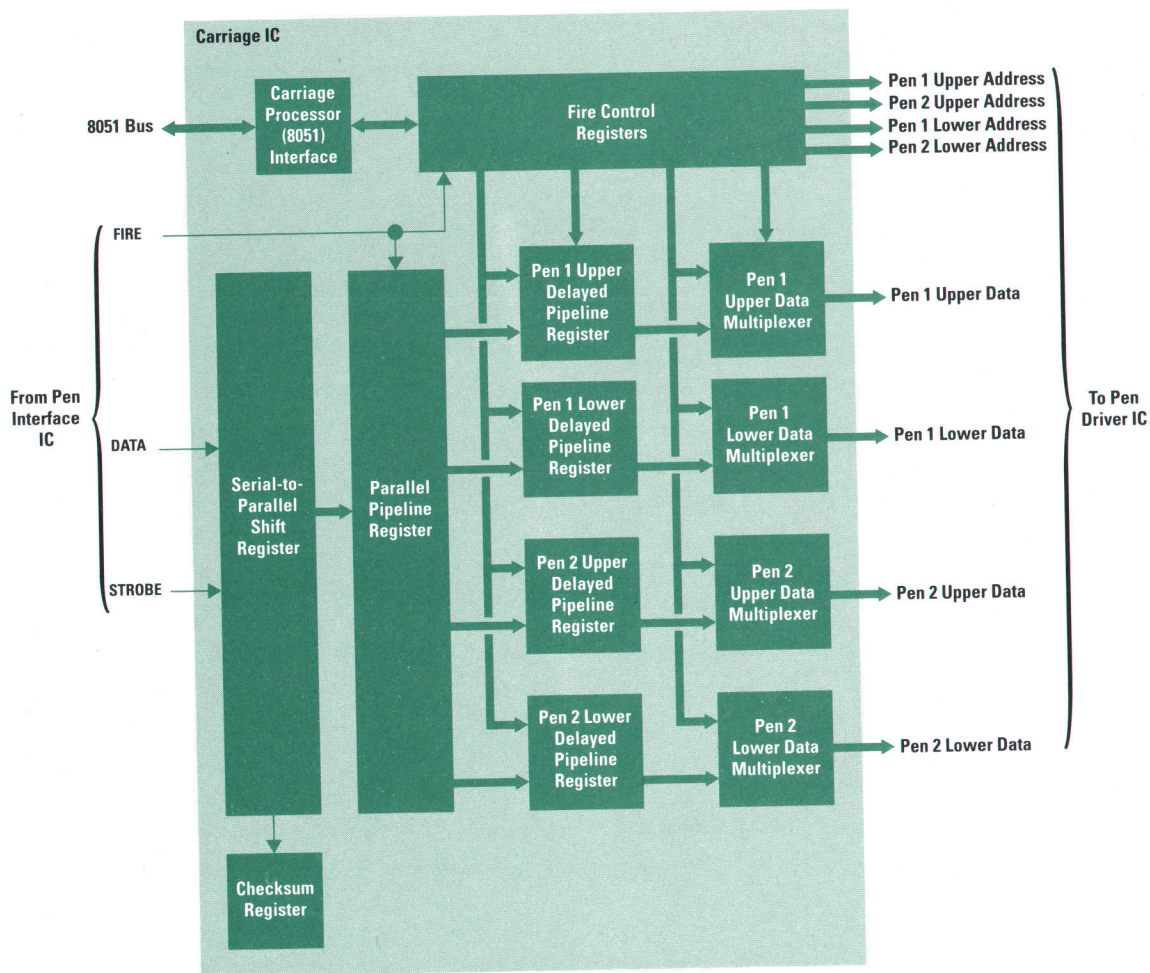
Carriage IC

8051 Bus

Carriage Processor (8051) Interface

Fire Control Registers

Pen 1 Upper Address
Pen 2 Upper Address
Pen 1 Lower Address
Pen 2 Lower Address

FIRE

From Pen Interface IC

DATA

STROBE

Serial-to-Parallel Shift Register

Parallel Pipeline Register

Pen 1 Upper Delayed Pipeline Register

Pen 1 Upper Data Multiplexer

Pen 1 Upper Data

Pen 1 Lower Delayed Pipeline Register

Pen 1 Lower Data Multiplexer

Pen 1 Lower Data

Pen 2 Upper Delayed Pipeline Register

Pen 2 Upper Data Multiplexer

Pen 2 Upper Data

Pen 2 Lower Delayed Pipeline Register

Pen 2 Lower Data Multiplexer

Pen 2 Lower Data

To Pen Driver IC

Checksum Register